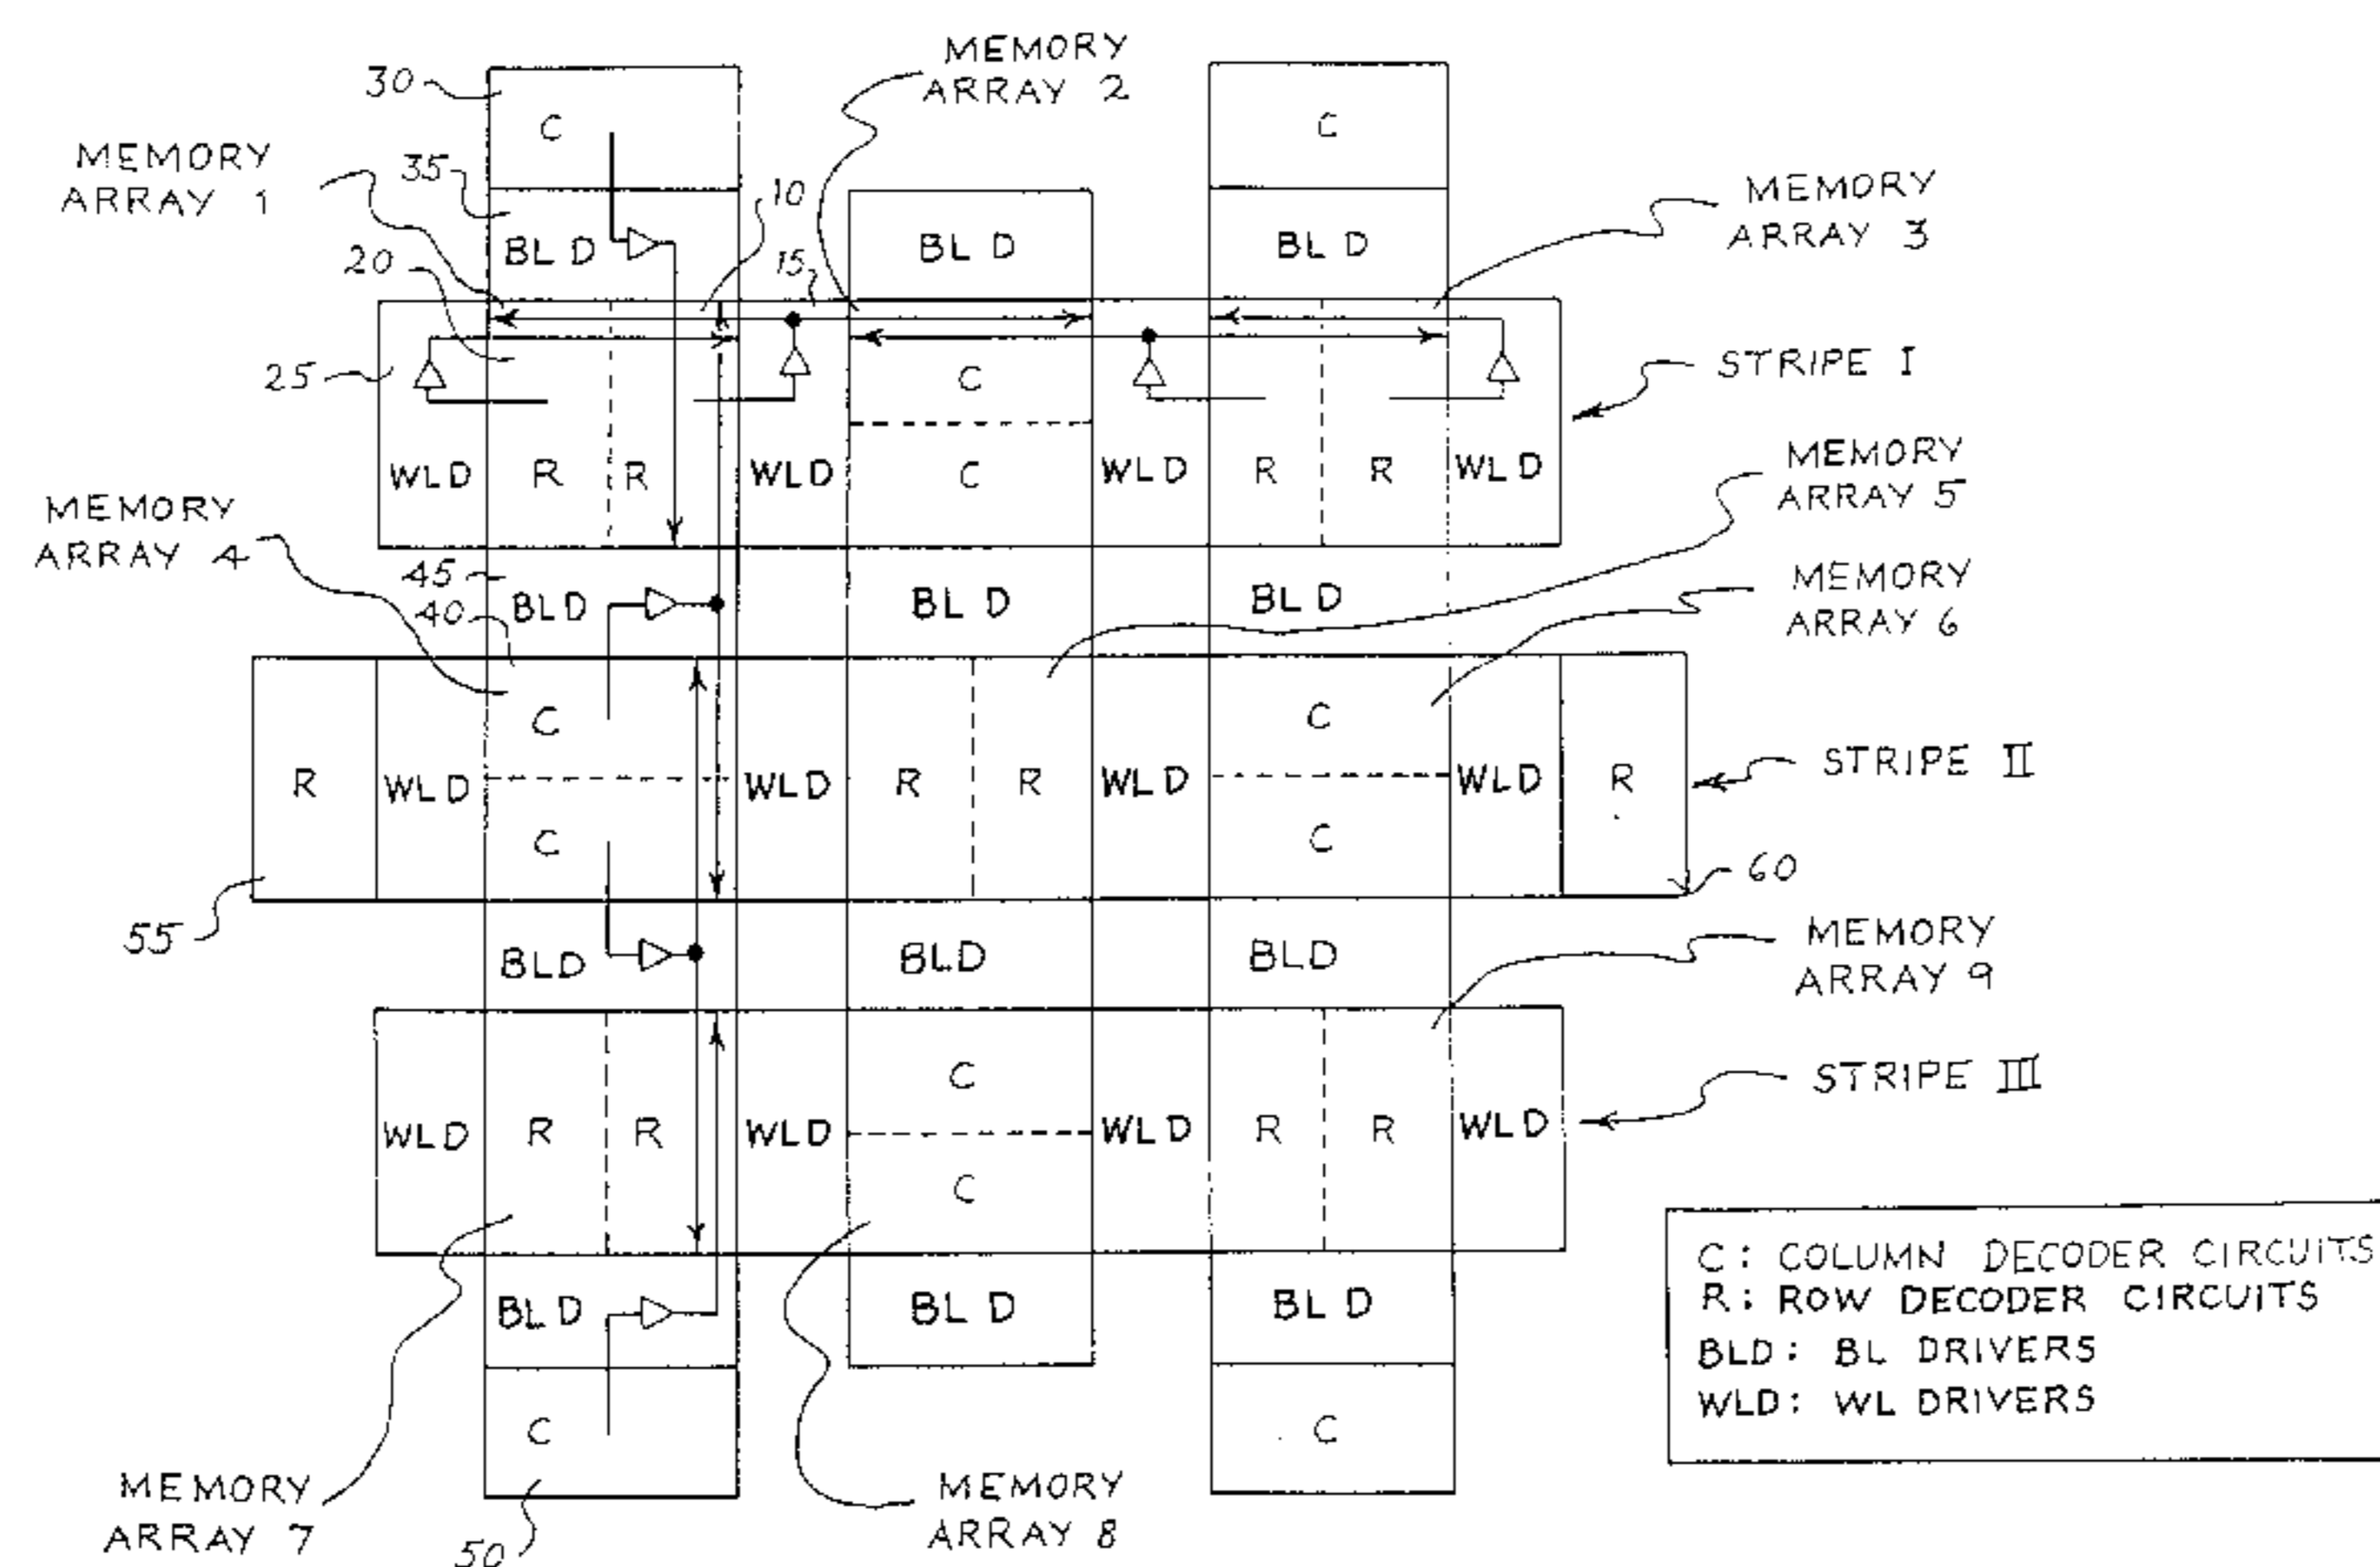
MEMORY ARRAY 2

30

C

C

MEMORY ARRAY 1

35

10

BL D

BL D

BL D

MEMORY ARRAY 3

20

15

25

C

STRIPE I

WLD

R

R

WLD

C

WLD

R

R

WLD

MEMORY ARRAY 5

MEMORY ARRAY 4

45

BLD

BL D

BL D

40

MEMORY ARRAY 6

C

C

R

WLD

WLD

R

R

WLD

WLD

R

STRIPE II

C

C

60

55

BLD

BLD

BLD

MEMORY ARRAY 9

C

STRIPE III

WLD

R

R

WLD

WLD

R

R

WLD

C

C: COLUMN DECODER CIRCUITS
R: ROW DECODER CIRCUITS
BLD: BL DRIVERS
WLD: WL DRIVERS

BL D

BL D

BL D

C

C

MEMORY ARRAY 7

50

MEMORY ARRAY 8